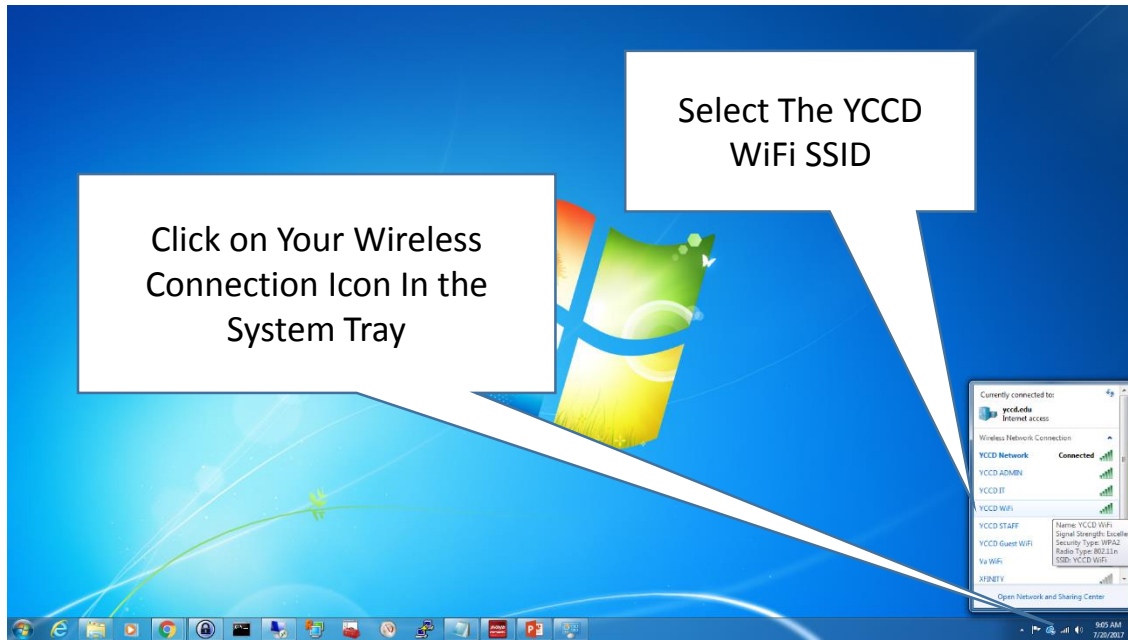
Select The YCCD WiFi SSID

Click on Your Wireless Connection Icon In the System Tray

Currently connected to:

yccd.edu
Internet access

Wireless Network Connection

YCCD Network Connected

YCCD ADMIN

YCCD IT

YCCD WiFi

YCCD STAFF

YCCD Guest WiFi

Va WiFi

XFINITY

Name: YCCD WiFi
Signal Strength: Excelle
Security Type: WPA2
Radio Type: 802.11n
SSID: YCCD WiFi

Open Network and Sharing Center

9:05 AM
7/20/2017